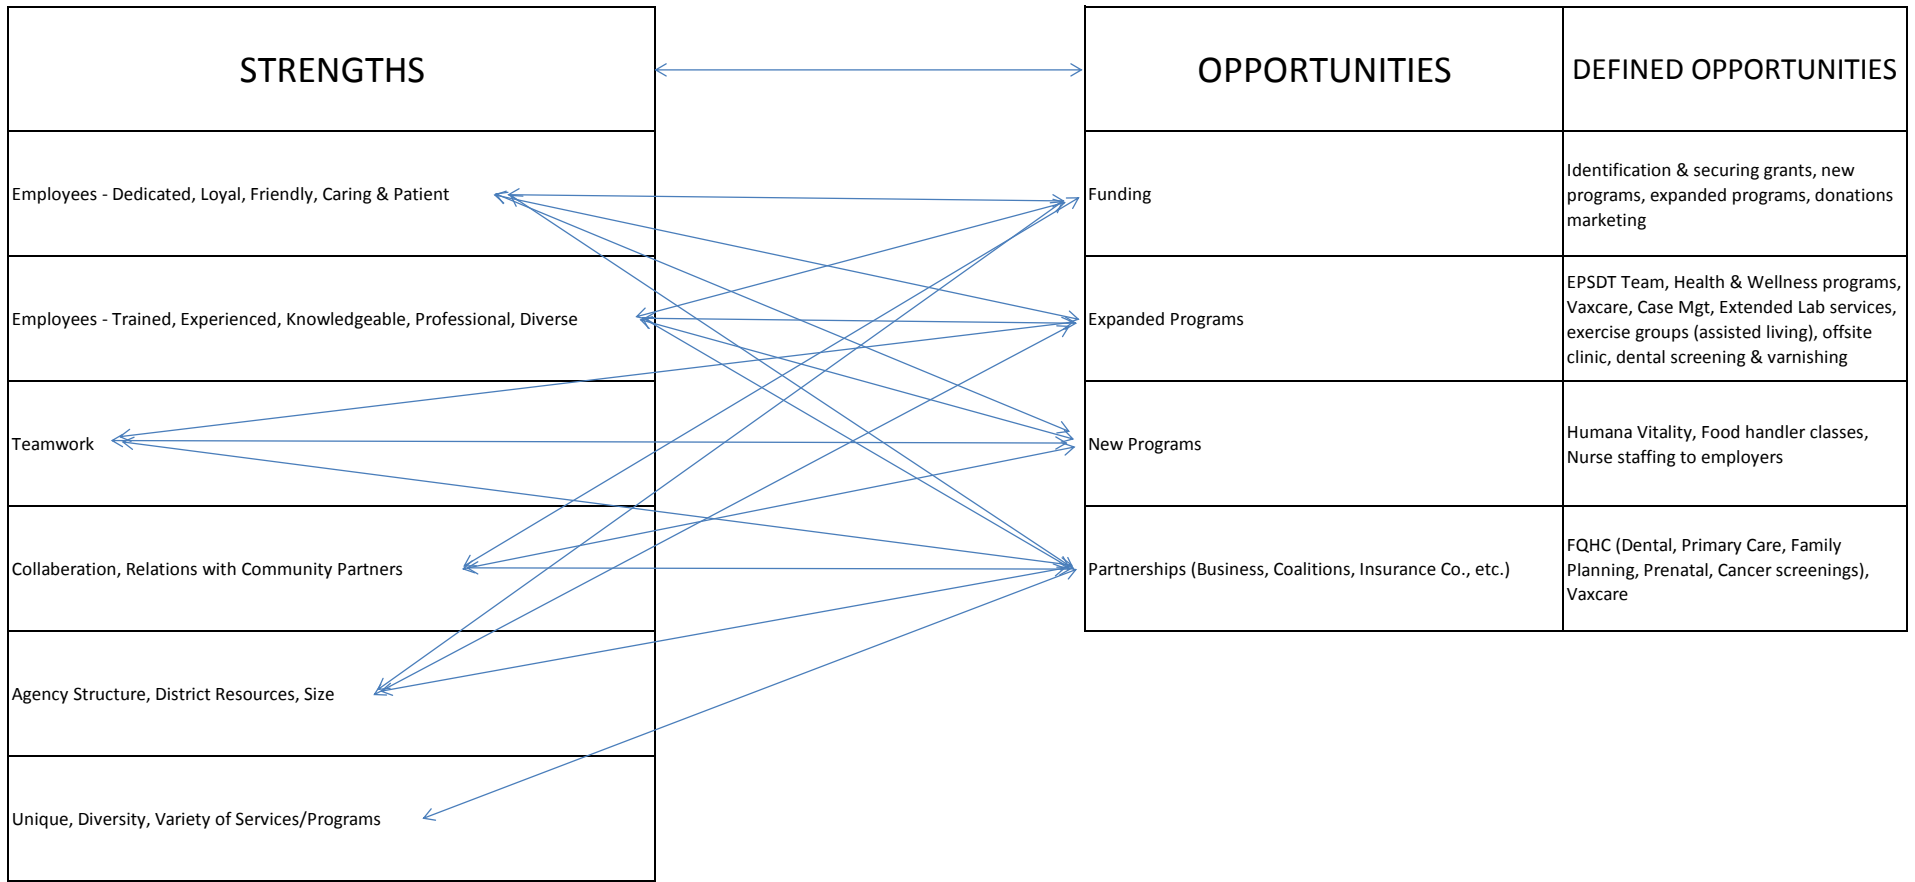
| STRENGTHS |
|---|
| Employees - Dedicated, Loyal, Friendly, Caring & Patient |
| Employees - Trained, Experienced, Knowledgeable, Professional, Diverse |
| Teamwork |
| Collaboration, Relations with Community Partners |
| Agency Structure, District Resources, Size |
| Unique, Diversity, Variety of Services/Programs |

| OPPORTUNITIES | DEFINED OPPORTUNITIES |
|---|---|
| Funding | Identification & securing grants, new programs, expanded programs, donations marketing |
| Expanded Programs | EPSDT Team, Health & Wellness programs, Vaxcare, Case Mgt, Extended Lab services, exercise groups (assisted living), offsite clinic, dental screening & varnishing |
| New Programs | Humana Vitality, Food handler classes, Nurse staffing to employers |
| Partnerships (Business, Coalitions, Insurance Co., etc.) | FQHC (Dental, Primary Care, Family Planning, Prenatal, Cancer screenings), Vaxcare |